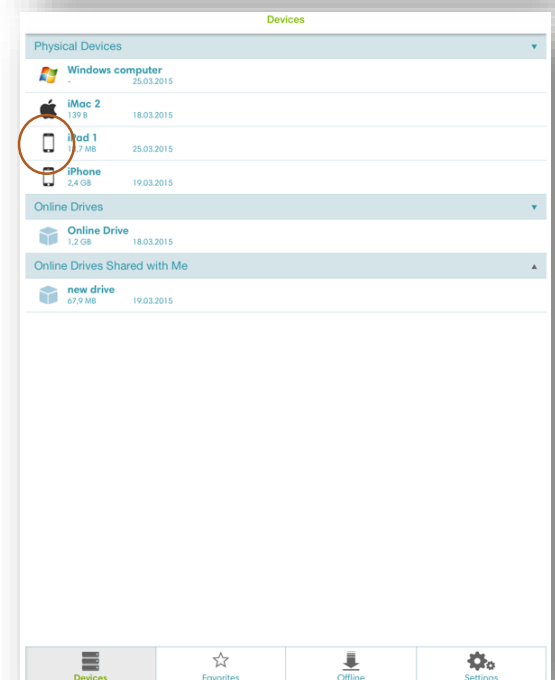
Devices

Physical Devices

Windows computer
- 25.03.2015

iMac 2
139 B 18.03.2015

iPad 1
1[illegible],7 MB 25.03.2015

iPhone
2,4 GB 19.03.2015

Online Drives

Online Drive
1,2 GB 18.03.2015

Online Drives Shared with Me

new drive
67,9 MB 19.03.2015

Devices Favorites Offline Settings